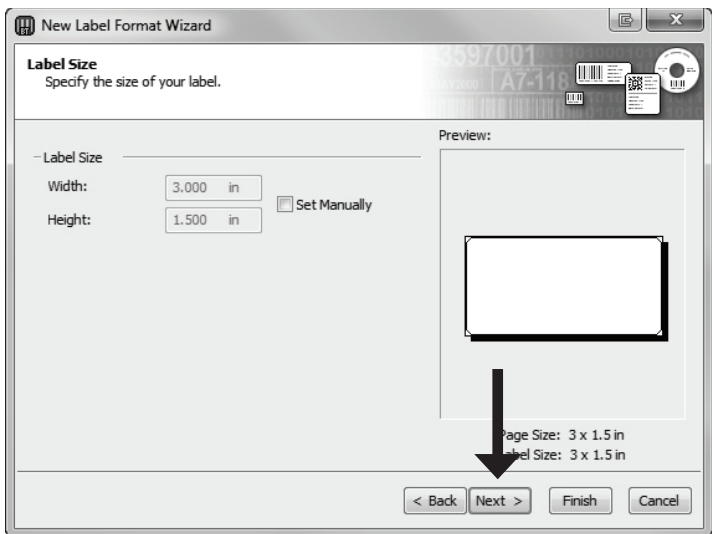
New Label Format Wizard

Label Size
Specify the size of your label.

3597001
A7-118

Label Size
Width: 3.000 in
Height: 1.500 in
Set Manually

Preview:

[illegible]age Size: 3 x 1.5 in
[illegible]bel Size: 3 x 1.5 in

< Back | Next > | Finish | Cancel